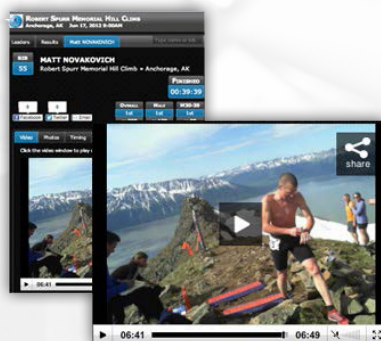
Robert Spurr Memorial Hill Climb
Anchorage, AK Jun 17, 2012 9:00AM

Leaders Results Matt Novakovich

55

MATT NOVAKOVICH
Robert Spurr Memorial Hill Climb • Anchorage, AK

Finished
00:39:39

Overall Male M30-39
1st 1st 1st

Facebook Twitter Email

Video Photos Timing

Click the video window to play

06:41

share

06:41 06:49